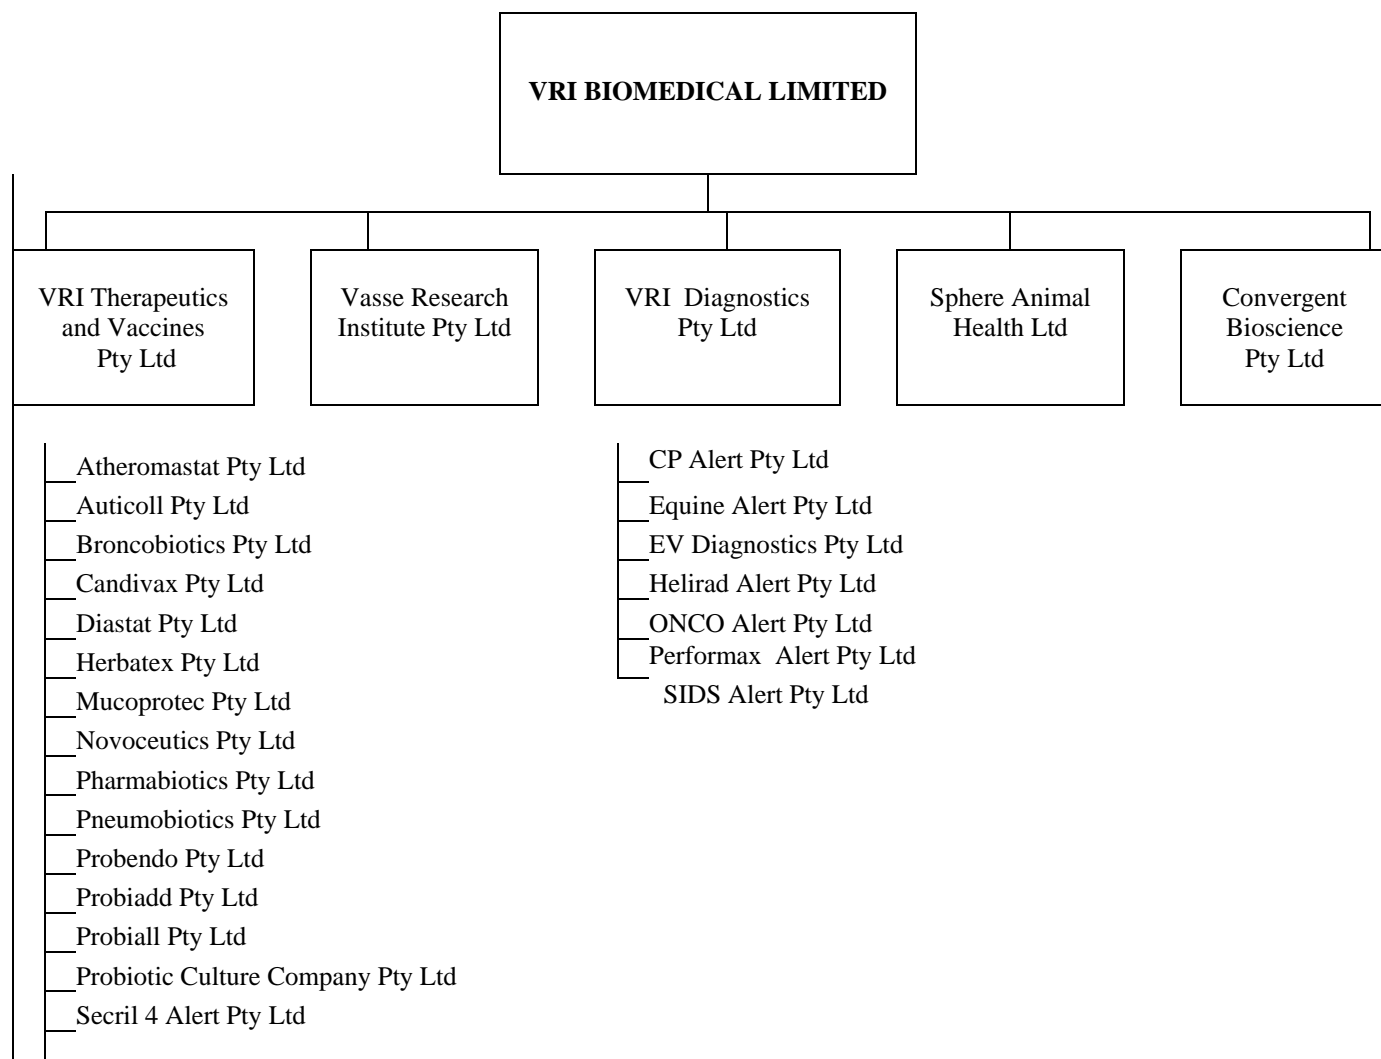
VRI BIOMEDICAL LIMITED

VRI Therapeutics and Vaccines Pty Ltd

Vasse Research Institute Pty Ltd

VRI Diagnostics Pty Ltd

Sphere Animal Health Ltd

Convergent Bioscience Pty Ltd

Atheromastat Pty Ltd
Auticoll Pty Ltd
Broncobiotics Pty Ltd
Candivax Pty Ltd
Diastat Pty Ltd
Herbatex Pty Ltd
Mucoprotec Pty Ltd
Novoceutics Pty Ltd
Pharmabiotics Pty Ltd
Pneumobiotics Pty Ltd
Probendo Pty Ltd
Probiadd Pty Ltd
Probiall Pty Ltd
Probiotic Culture Company Pty Ltd
Secril 4 Alert Pty Ltd

CP Alert Pty Ltd
Equine Alert Pty Ltd
EV Diagnostics Pty Ltd
Helirad Alert Pty Ltd
ONCO Alert Pty Ltd
Performax Alert Pty Ltd
SIDS Alert Pty Ltd